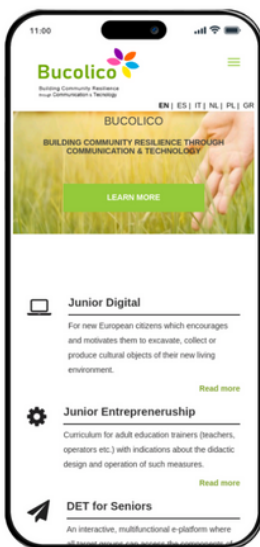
11:00

Bucolico
Building Community Resilience through Communication & Technology

EN | ES | IT | NL | PL | GR

BUCOLICO

BUILDING COMMUNITY RESILIENCE THROUGH COMMUNICATION & TECHNOLOGY

LEARN MORE

Junior Digital

For new European citizens which encourages and motivates them to excavate, collect or produce cultural objects of their new living environment.

Read more

Junior Entrepreneurship

Curriculum for adult education trainers (teachers, operators etc.) with indications about the didactic design and operation of such measures.

Read more

DET for Seniors

An interactive, multifunctional e-platform where all target groups can access the components of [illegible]